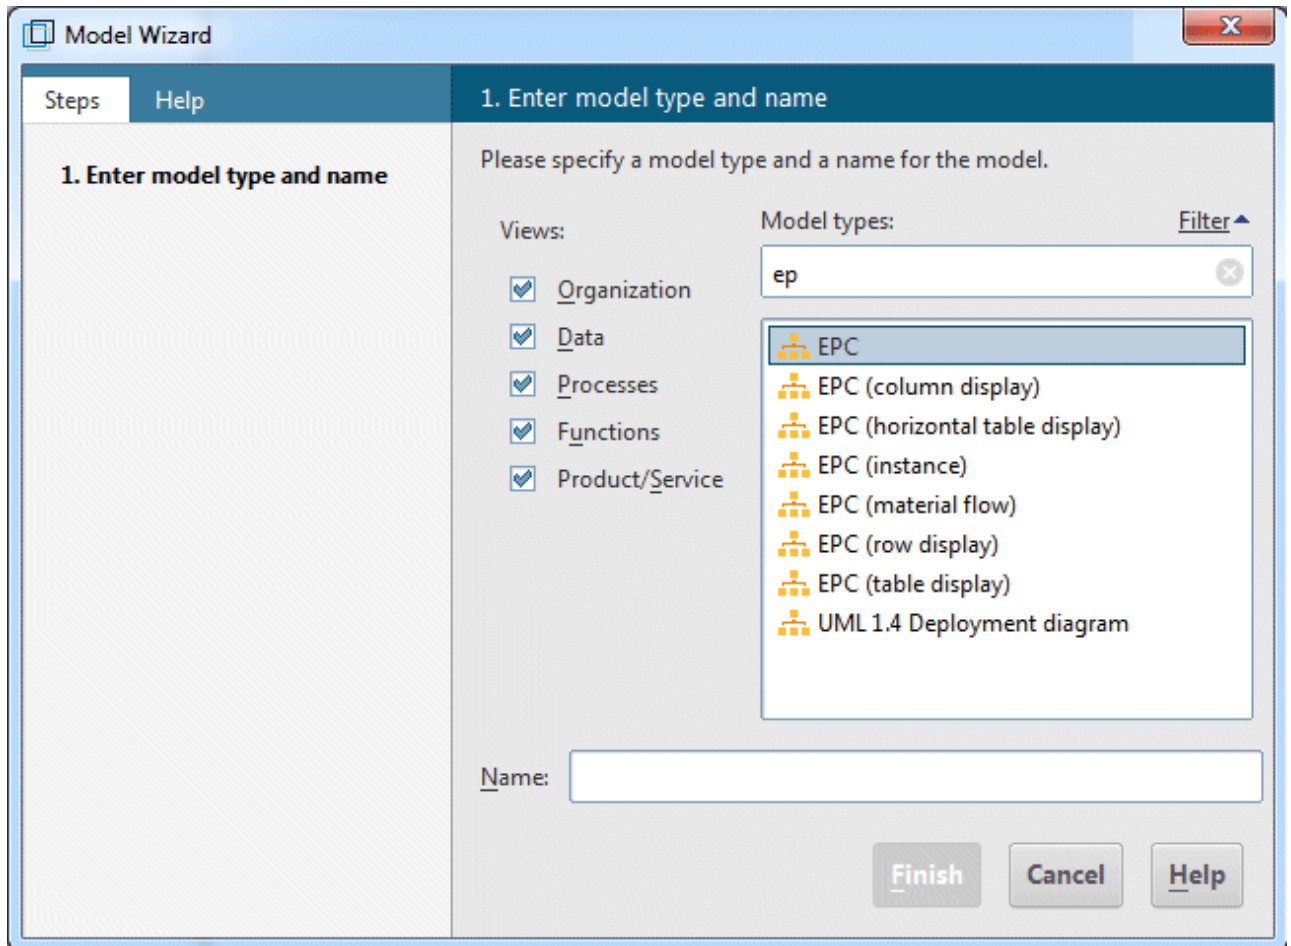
Model Wizard

Steps
Help

1. Enter model type and name

1. Enter model type and name

Please specify a model type and a name for the model.

Views:

Organization
Data
Processes
Functions
Product/Service

Model types:
Filter

ep

EPC
EPC (column display)
EPC (horizontal table display)
EPC (instance)
EPC (material flow)
EPC (row display)
EPC (table display)
UML 1.4 Deployment diagram

Name:

Finish
Cancel
Help